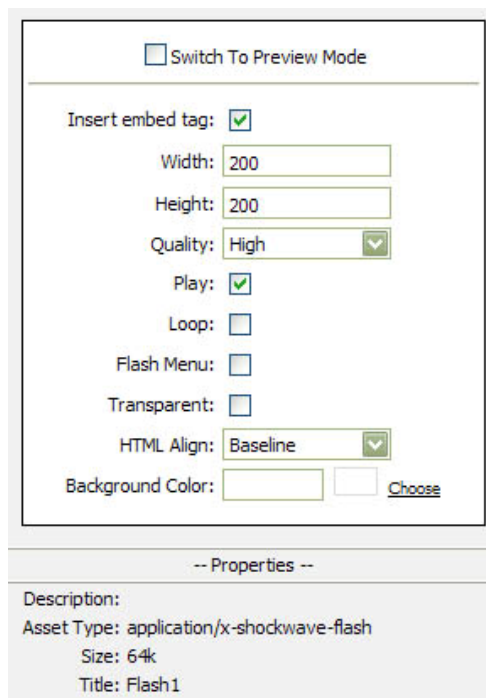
Switch To Preview Mode

Insert embed tag:

Width: 200

Height: 200

Quality: High

Play:

Loop:

Flash Menu:

Transparent:

HTML Align: Baseline

Background Color: Choose

-- Properties --

Description:

Asset Type: application/x-shockwave-flash

Size: 64k

Title: Flash1